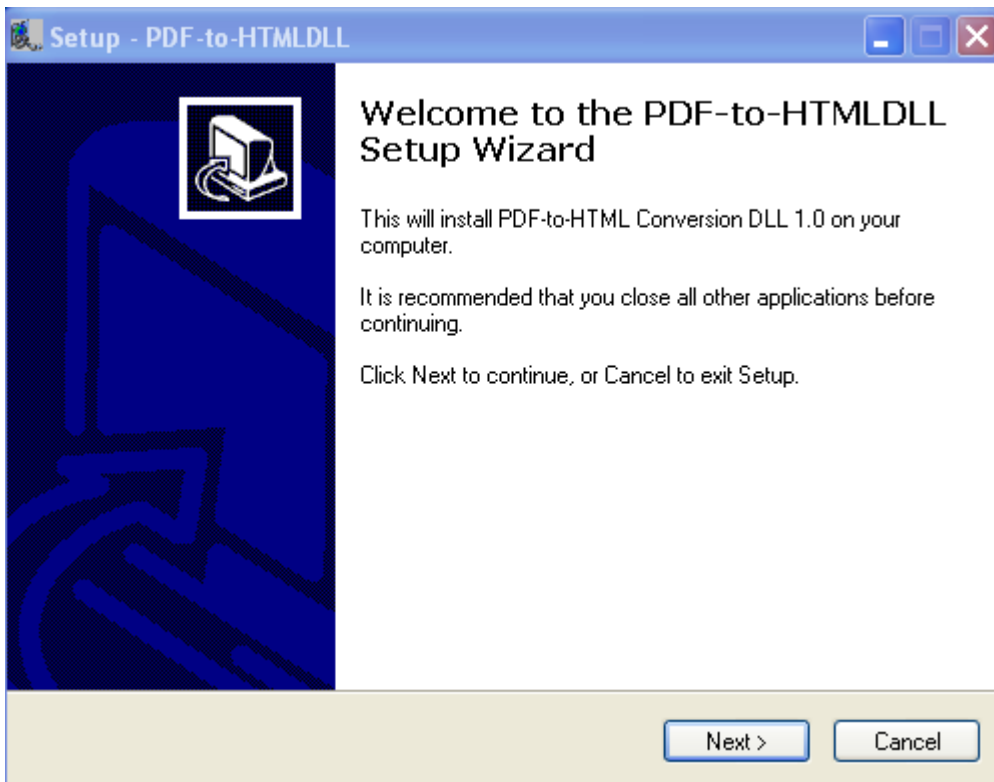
Setup - PDF-to-HTMLDLL

Welcome to the PDF-to-HTMLDLL Setup Wizard

This will install PDF-to-HTML Conversion DLL 1.0 on your computer.

It is recommended that you close all other applications before continuing.

Click Next to continue, or Cancel to exit Setup.

Next >

Cancel